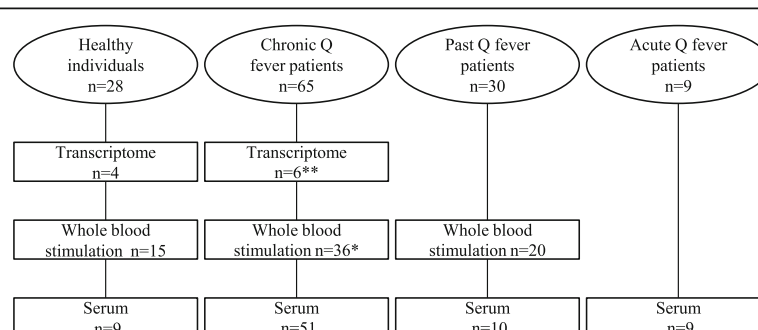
Healthy individuals n=28

Chronic Q fever patients n=65

Past Q fever patients n=30

Acute Q fever patients n=9

Transcriptome n=4

Transcriptome n=6**

Whole blood stimulation n=15

Whole blood stimulation n=36*

Whole blood stimulation n=20

Serum n=9

Serum n=51

Serum n=10

Serum n=9